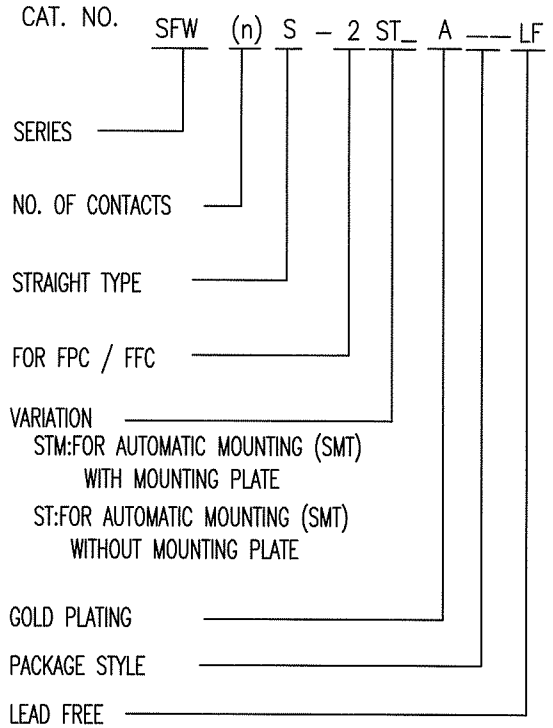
CAT. NO. SFW (n) S – 2 ST_ A __ LF

SERIES

NO. OF CONTACTS

STRAIGHT TYPE

FOR FPC / FFC

VARIATION
STM:FOR AUTOMATIC MOUNTING (SMT) WITH MOUNTING PLATE
ST:FOR AUTOMATIC MOUNTING (SMT) WITHOUT MOUNTING PLATE

GOLD PLATING

PACKAGE STYLE

LEAD FREE